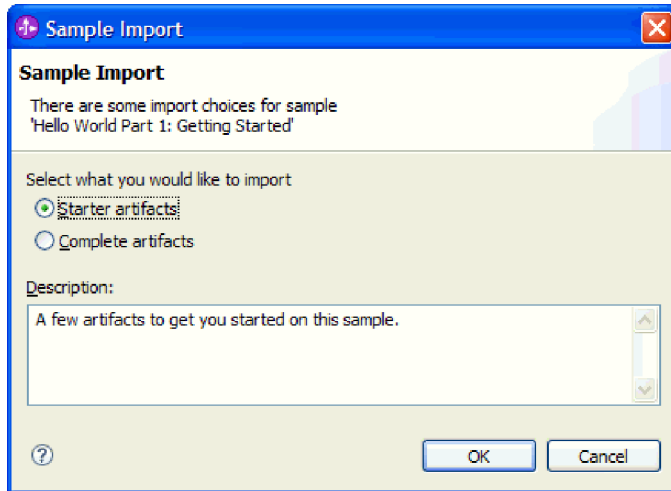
Sample Import

Sample Import

There are some import choices for sample 'Hello World Part 1: Getting Started'

Select what you would like to import

Starter artifacts

Complete artifacts

Description:

A few artifacts to get you started on this sample.

OK

Cancel